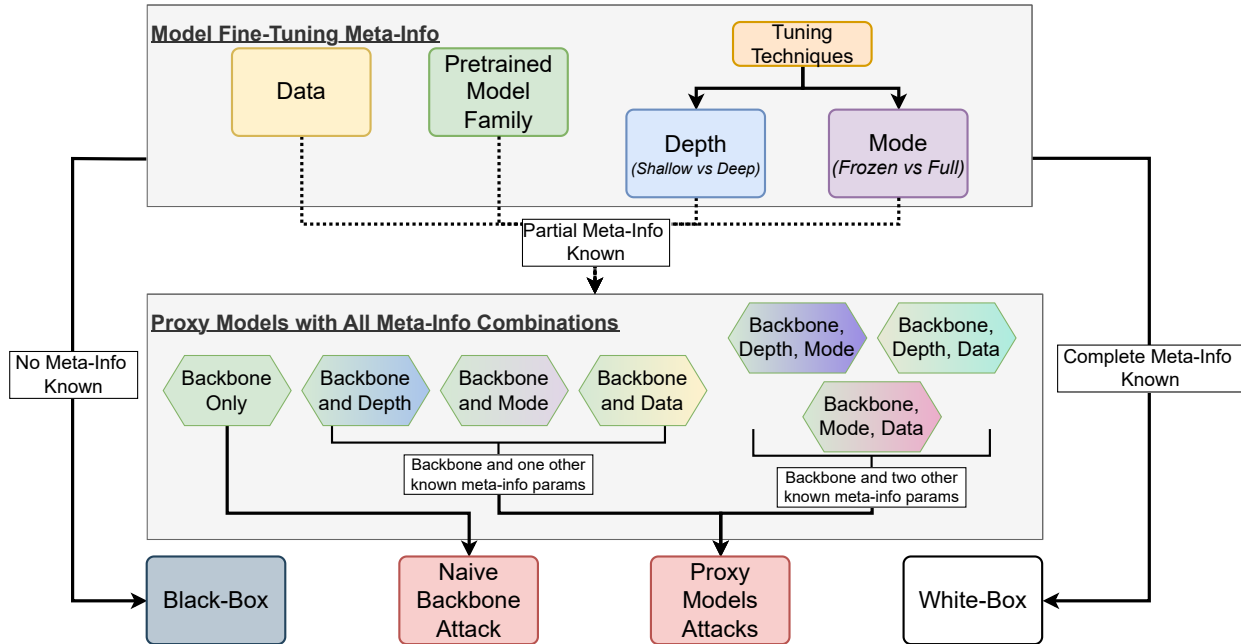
Model Fine-Tuning Meta-Info

Data

Pretrained Model Family

Tuning Techniques

Depth
(Shallow vs Deep)

Mode
(Frozen vs Full)

Partial Meta-Info Known

No Meta-Info Known

Complete Meta-Info Known

Proxy Models with All Meta-Info Combinations

Backbone Only

Backbone and Depth

Backbone and Mode

Backbone and Data

Backbone, Depth, Mode

Backbone, Depth, Data

Backbone, Mode, Data

Backbone and one other known meta-info params

Backbone and two other known meta-info params

Black-Box

Naive Backbone Attack

Proxy Models Attacks

White-Box